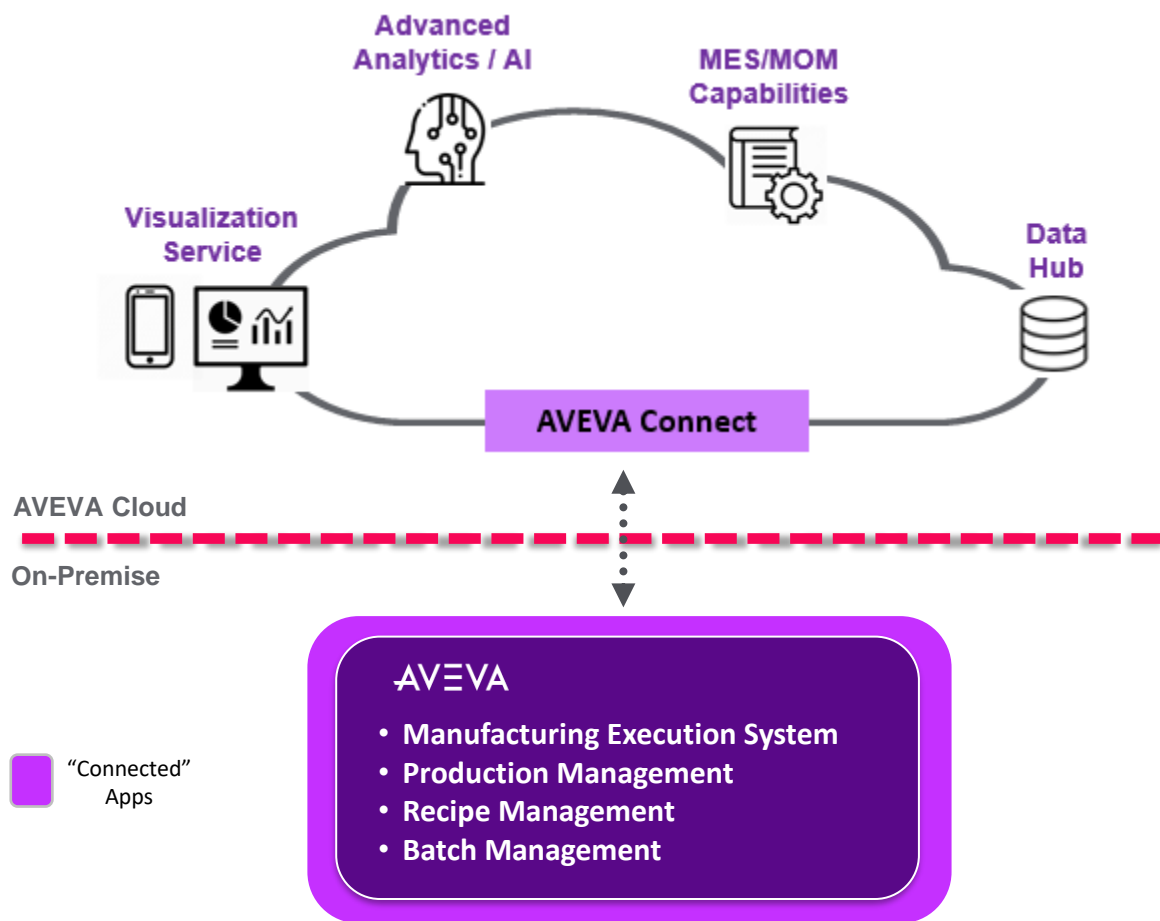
Advanced Analytics / AI

MES/MOM Capabilities

Visualization Service

Data Hub

AVEVA Connect

AVEVA Cloud

On-Premise

AVEVA

• Manufacturing Execution System
• Production Management
• Recipe Management
• Batch Management

"Connected" Apps